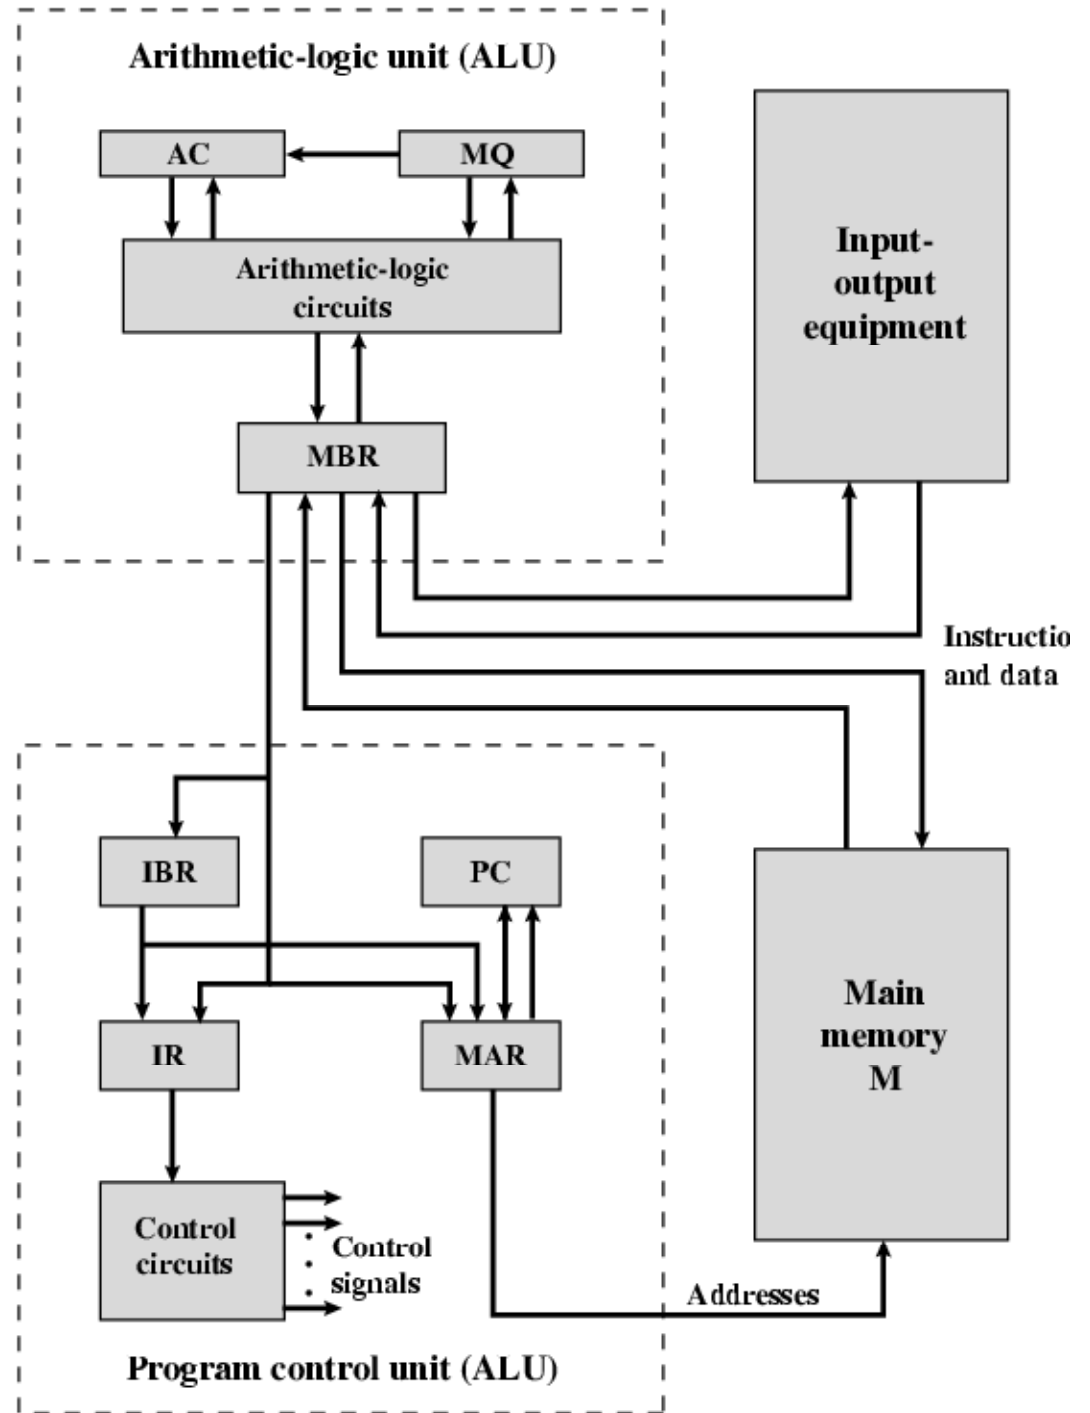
Arithmetic-logic unit (ALU)

AC

MQ

Arithmetic-logic circuits

MBR

Input-output equipment

Instructio
and data

IBR

PC

IR

MAR

Main memory M

Control circuits

Control signals

Addresses

Program control unit (ALU)